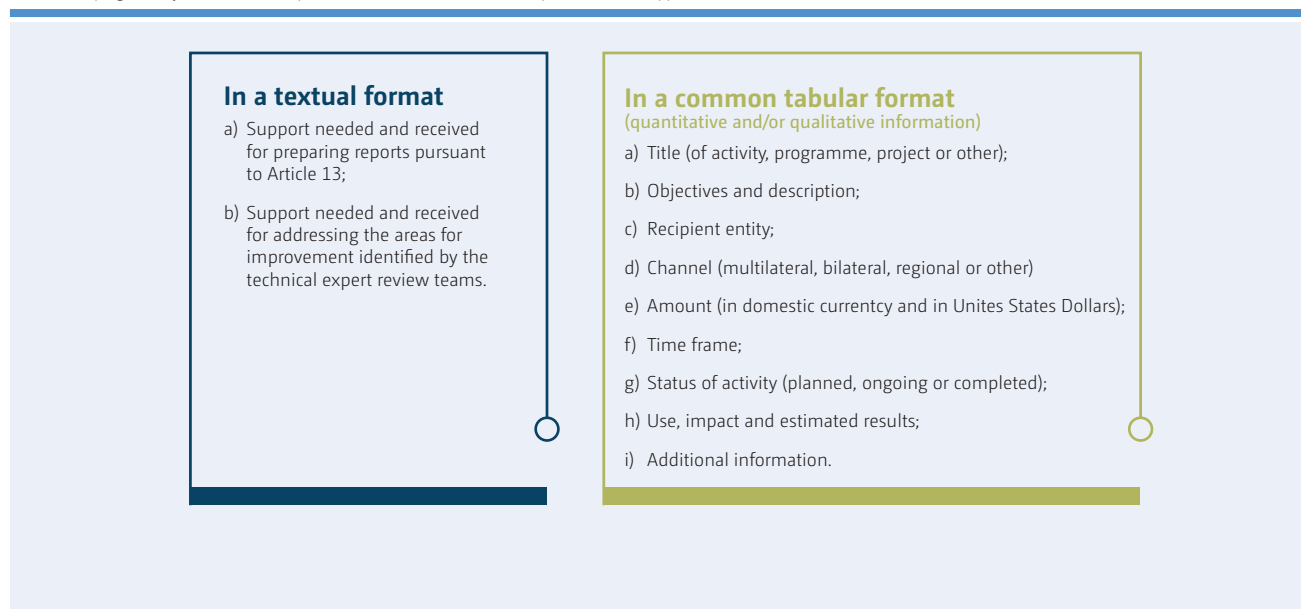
In a textual format

a) Support needed and received for preparing reports pursuant to Article 13;

b) Support needed and received for addressing the areas for improvement identified by the technical expert review teams.

In a common tabular format
(quantitative and/or qualitative information)

a) Title (of activity, programme, project or other);

b) Objectives and description;

c) Recipient entity;

d) Channel (multilateral, bilateral, regional or other)

e) Amount (in domestic currentcy and in Unites States Dollars);

f) Time frame;

g) Status of activity (planned, ongoing or completed);

h) Use, impact and estimated results;

i) Additional information.